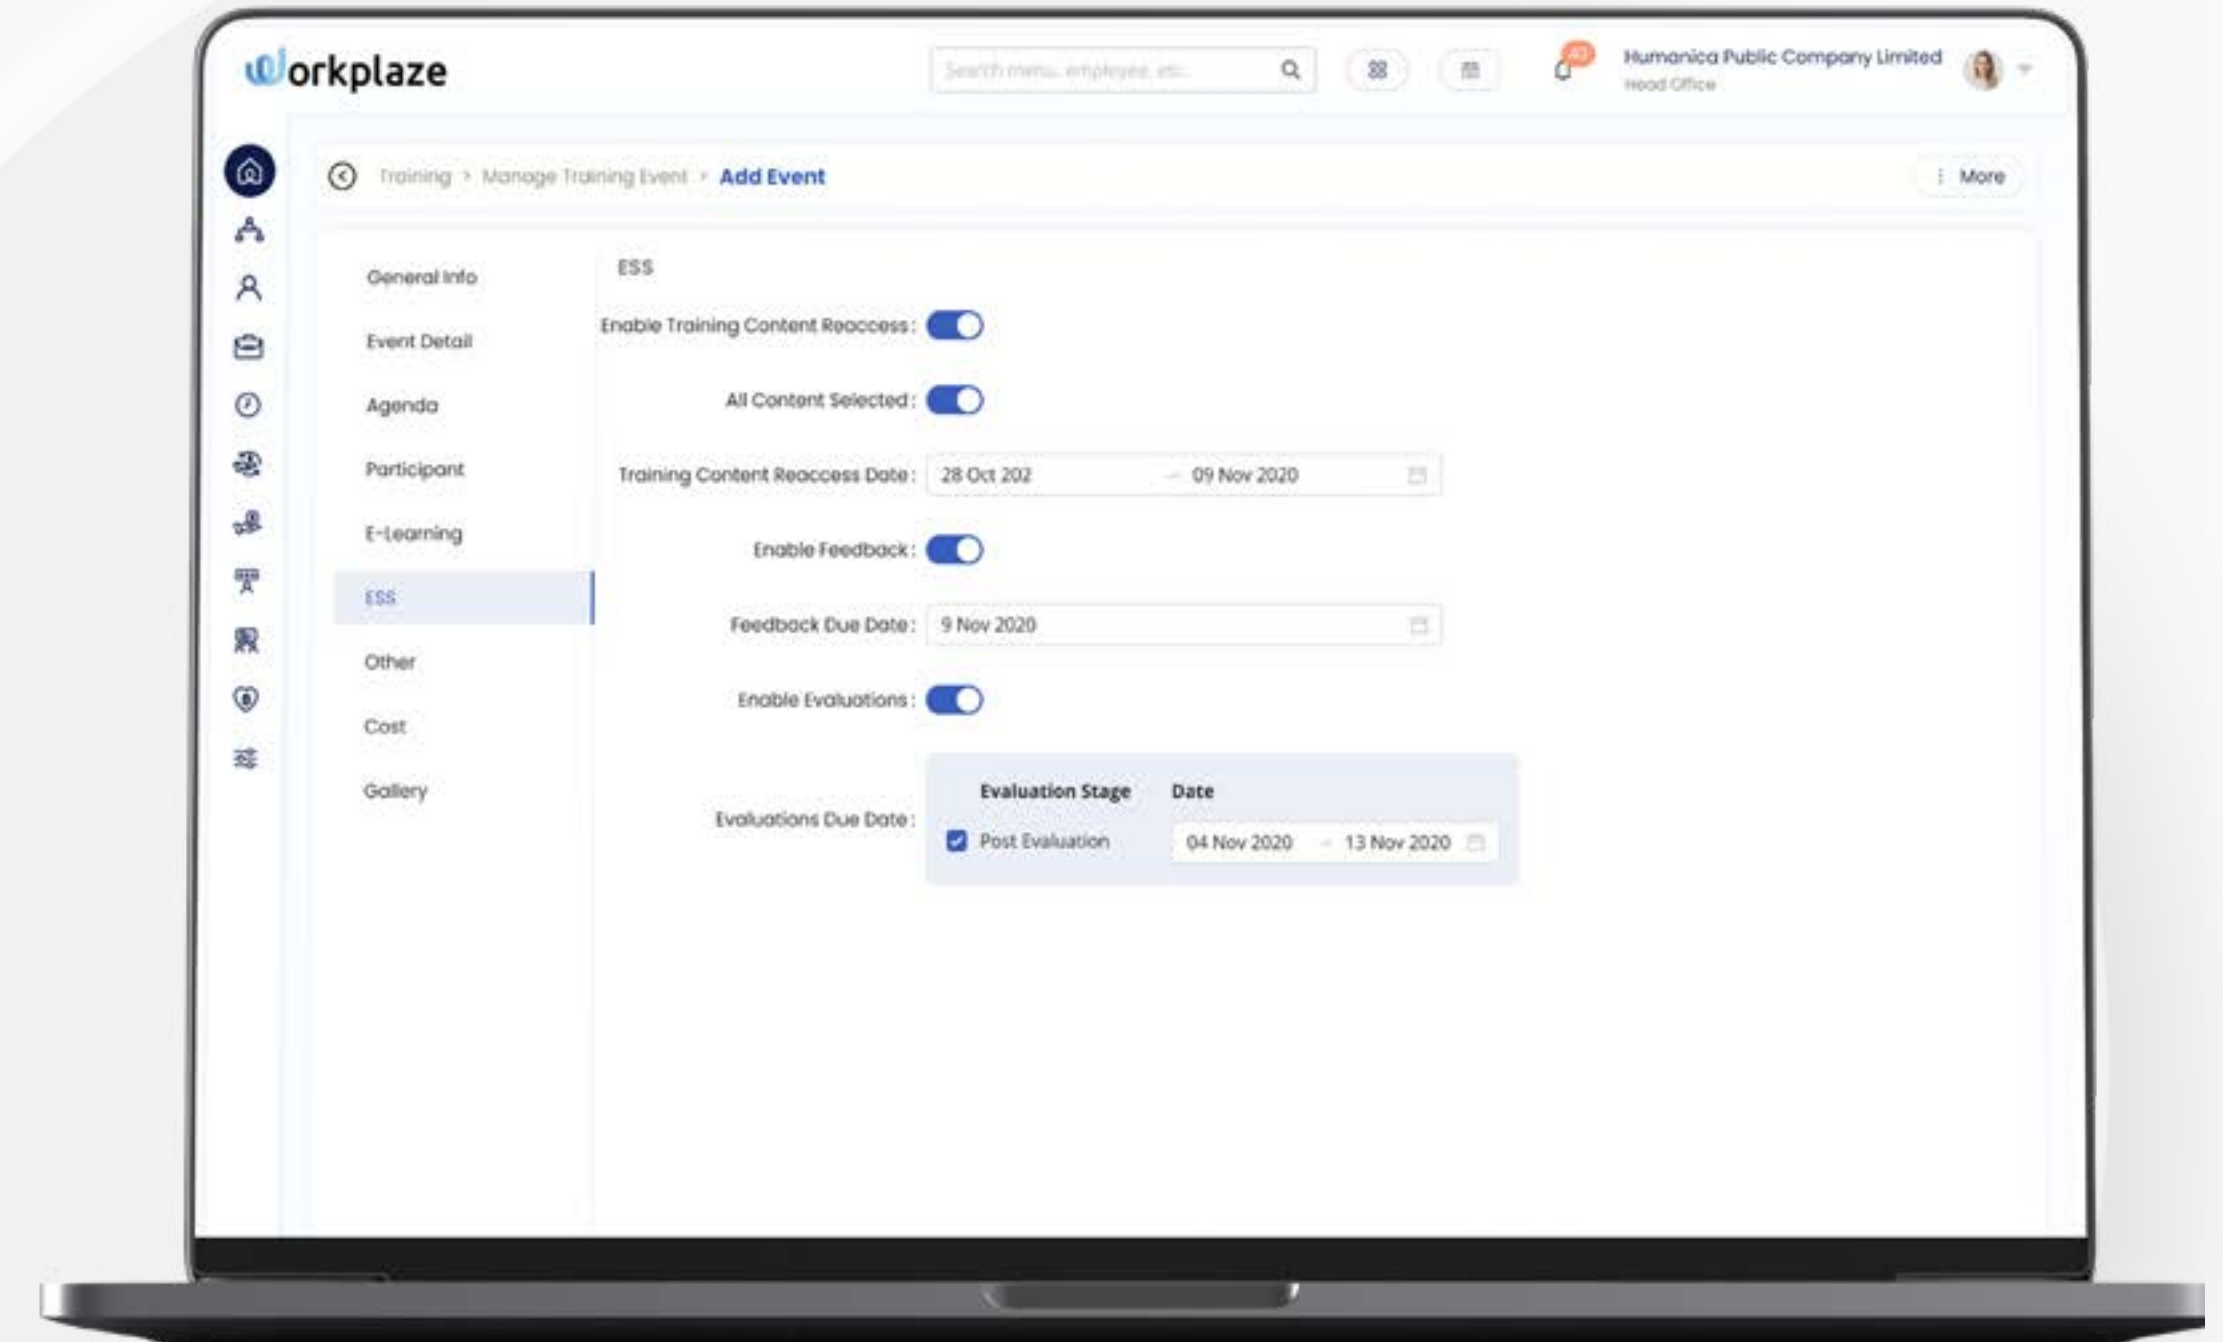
Workplaze

Search menu, employee, etc.

Humanica Public Company Limited
Head Office

Training > Manage Training Event > Add Event

More

General Info
Event Detail
Agenda
Participant
E-Learning
ESS
Other
Cost
Gallery

ESS

Enable Training Content Reaccess :

All Content Selected :

Training Content Reaccess Date : 28 Oct 202 → 09 Nov 2020

Enable Feedback :

Feedback Due Date : 9 Nov 2020

Enable Evaluations :

Evaluations Due Date :

| Evaluation Stage | Date |
|---|---|
| Post Evaluation | 04 Nov 2020 → 13 Nov 2020 |